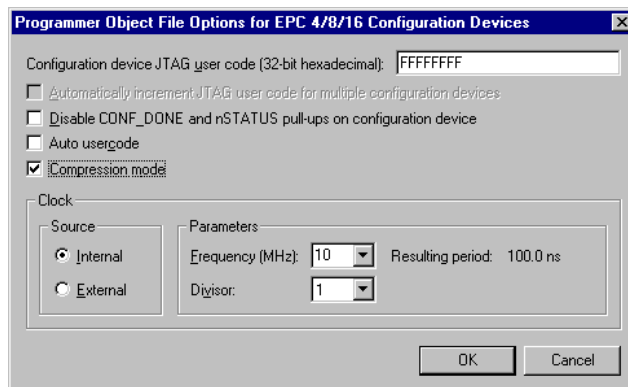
Programmer Object File Options for EPC 4/8/16 Configuration Devices

Configuration device JTAG user code (32-bit hexadecimal): FFFFFFFF

Automatically increment JTAG user code for multiple configuration devices

Disable CONF_DONE and nSTATUS pull-ups on configuration device

Auto usercode

Compression mode

Clock

Source

Internal

External

Parameters

Frequency (MHz): 10

Resulting period: 100.0 ns

Divisor: 1

OK

Cancel